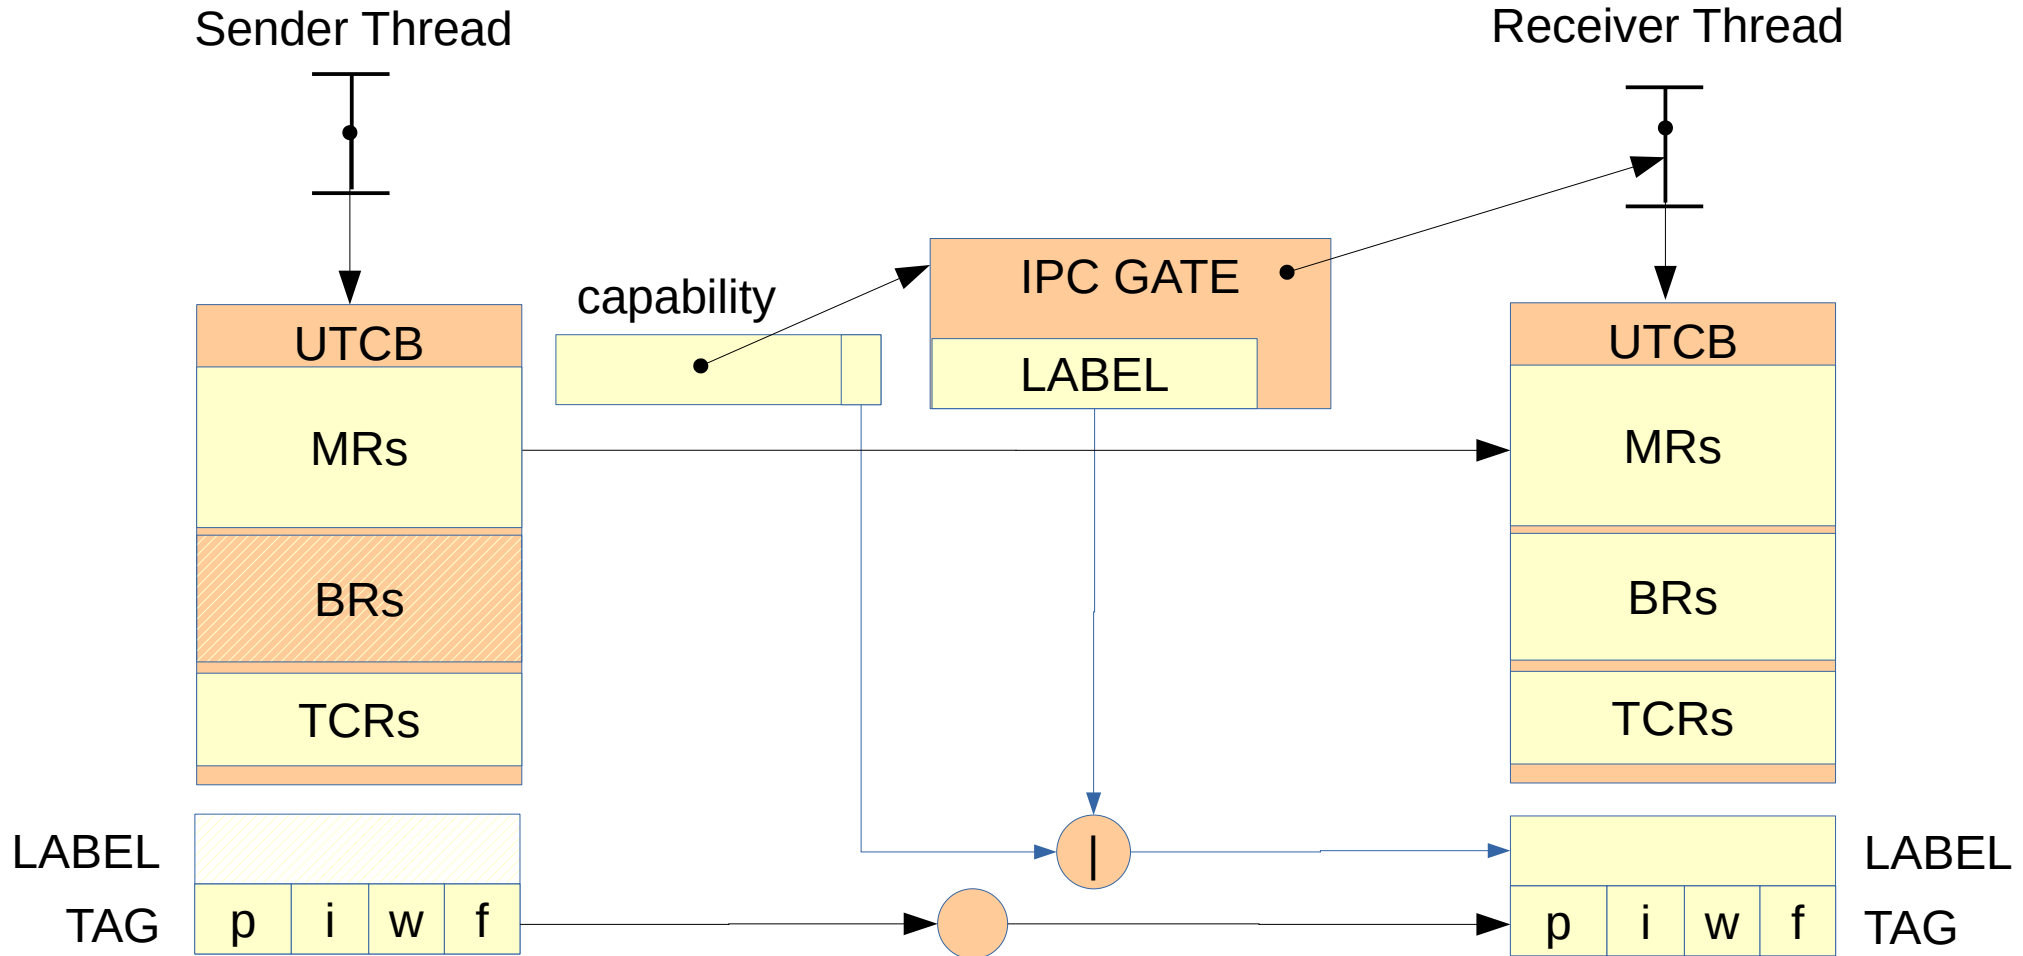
Sender Thread

Receiver Thread

capability

IPC GATE

LABEL

UTCB

MRs

BRs

TCRs

UTCB

MRs

BRs

TCRs

LABEL

TAG

| p | i | w | f |
|---|---|---|---|

|

| p | i | w | f |
|---|---|---|---|

LABEL

TAG